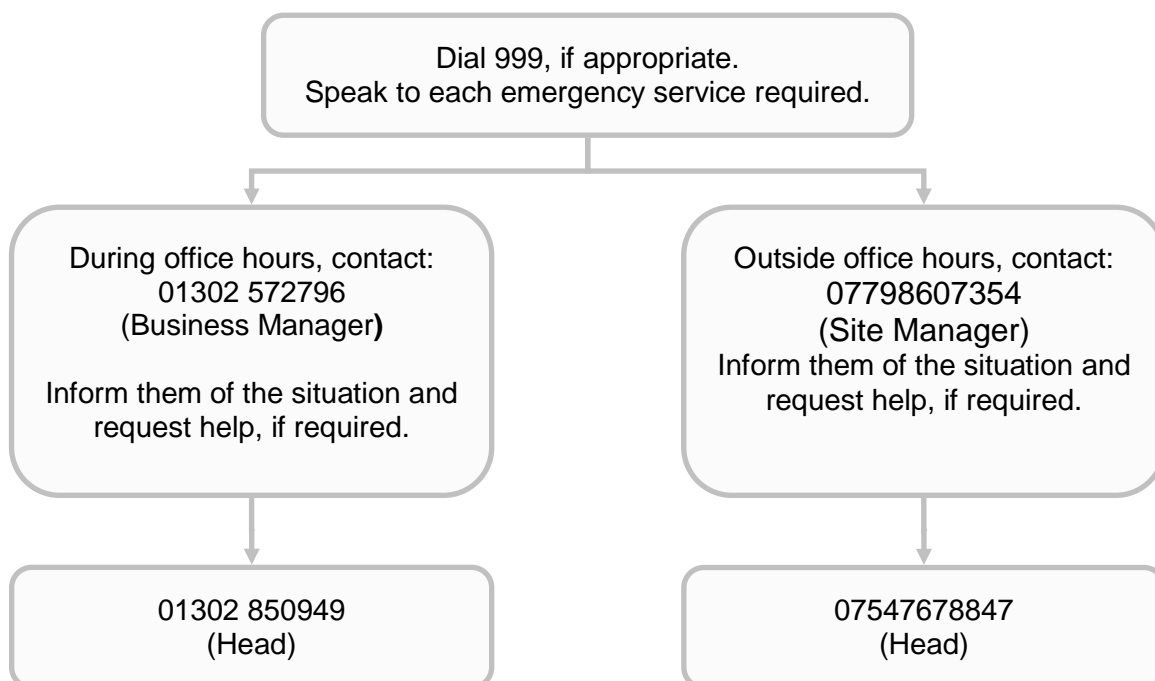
Dial 999, if appropriate.
Speak to each emergency service required.

During office hours, contact:
01302 572796
(Business Manager)

Inform them of the situation and request help, if required.

01302 850949
(Head)

Outside office hours, contact:
07798607354
(Site Manager)
Inform them of the situation and request help, if required.

07547678847
(Head)